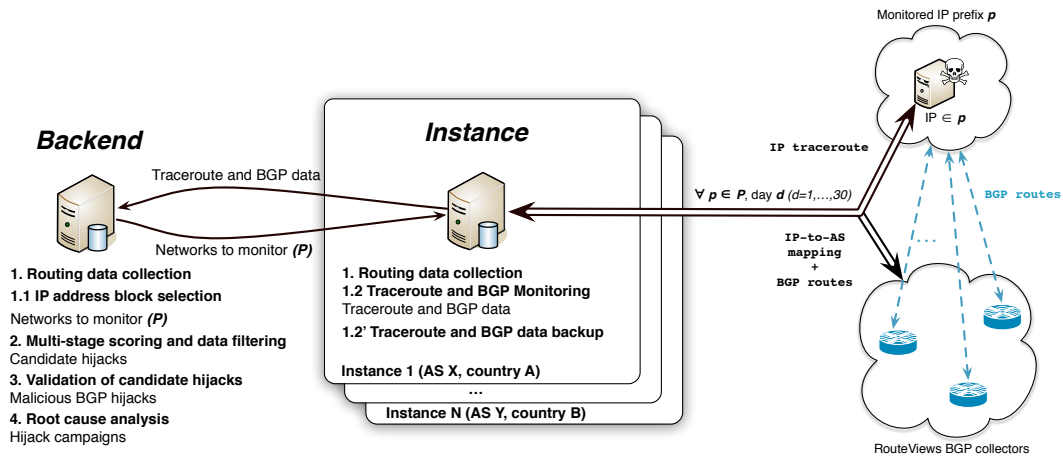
Backend

Traceroute and BGP data

Networks to monitor *(P)*

1. Routing data collection
1.1 IP address block selection
Networks to monitor *(P)*
2. Multi-stage scoring and data filtering
Candidate hijacks
3. Validation of candidate hijacks
Malicious BGP hijacks
4. Root cause analysis
Hijack campaigns

Instance

1. Routing data collection
1.2 Traceroute and BGP Monitoring
Traceroute and BGP data
1.2' Traceroute and BGP data backup

Instance 1 (AS X, country A)
...
Instance N (AS Y, country B)

IP traceroute

$\forall$ *p* $\in$ *P*, day *d* *(d=1,...,30)*

IP-to-AS mapping + BGP routes

Monitored IP prefix *p*

IP $\in$ *p*

BGP routes

...

RouteViews BGP collectors